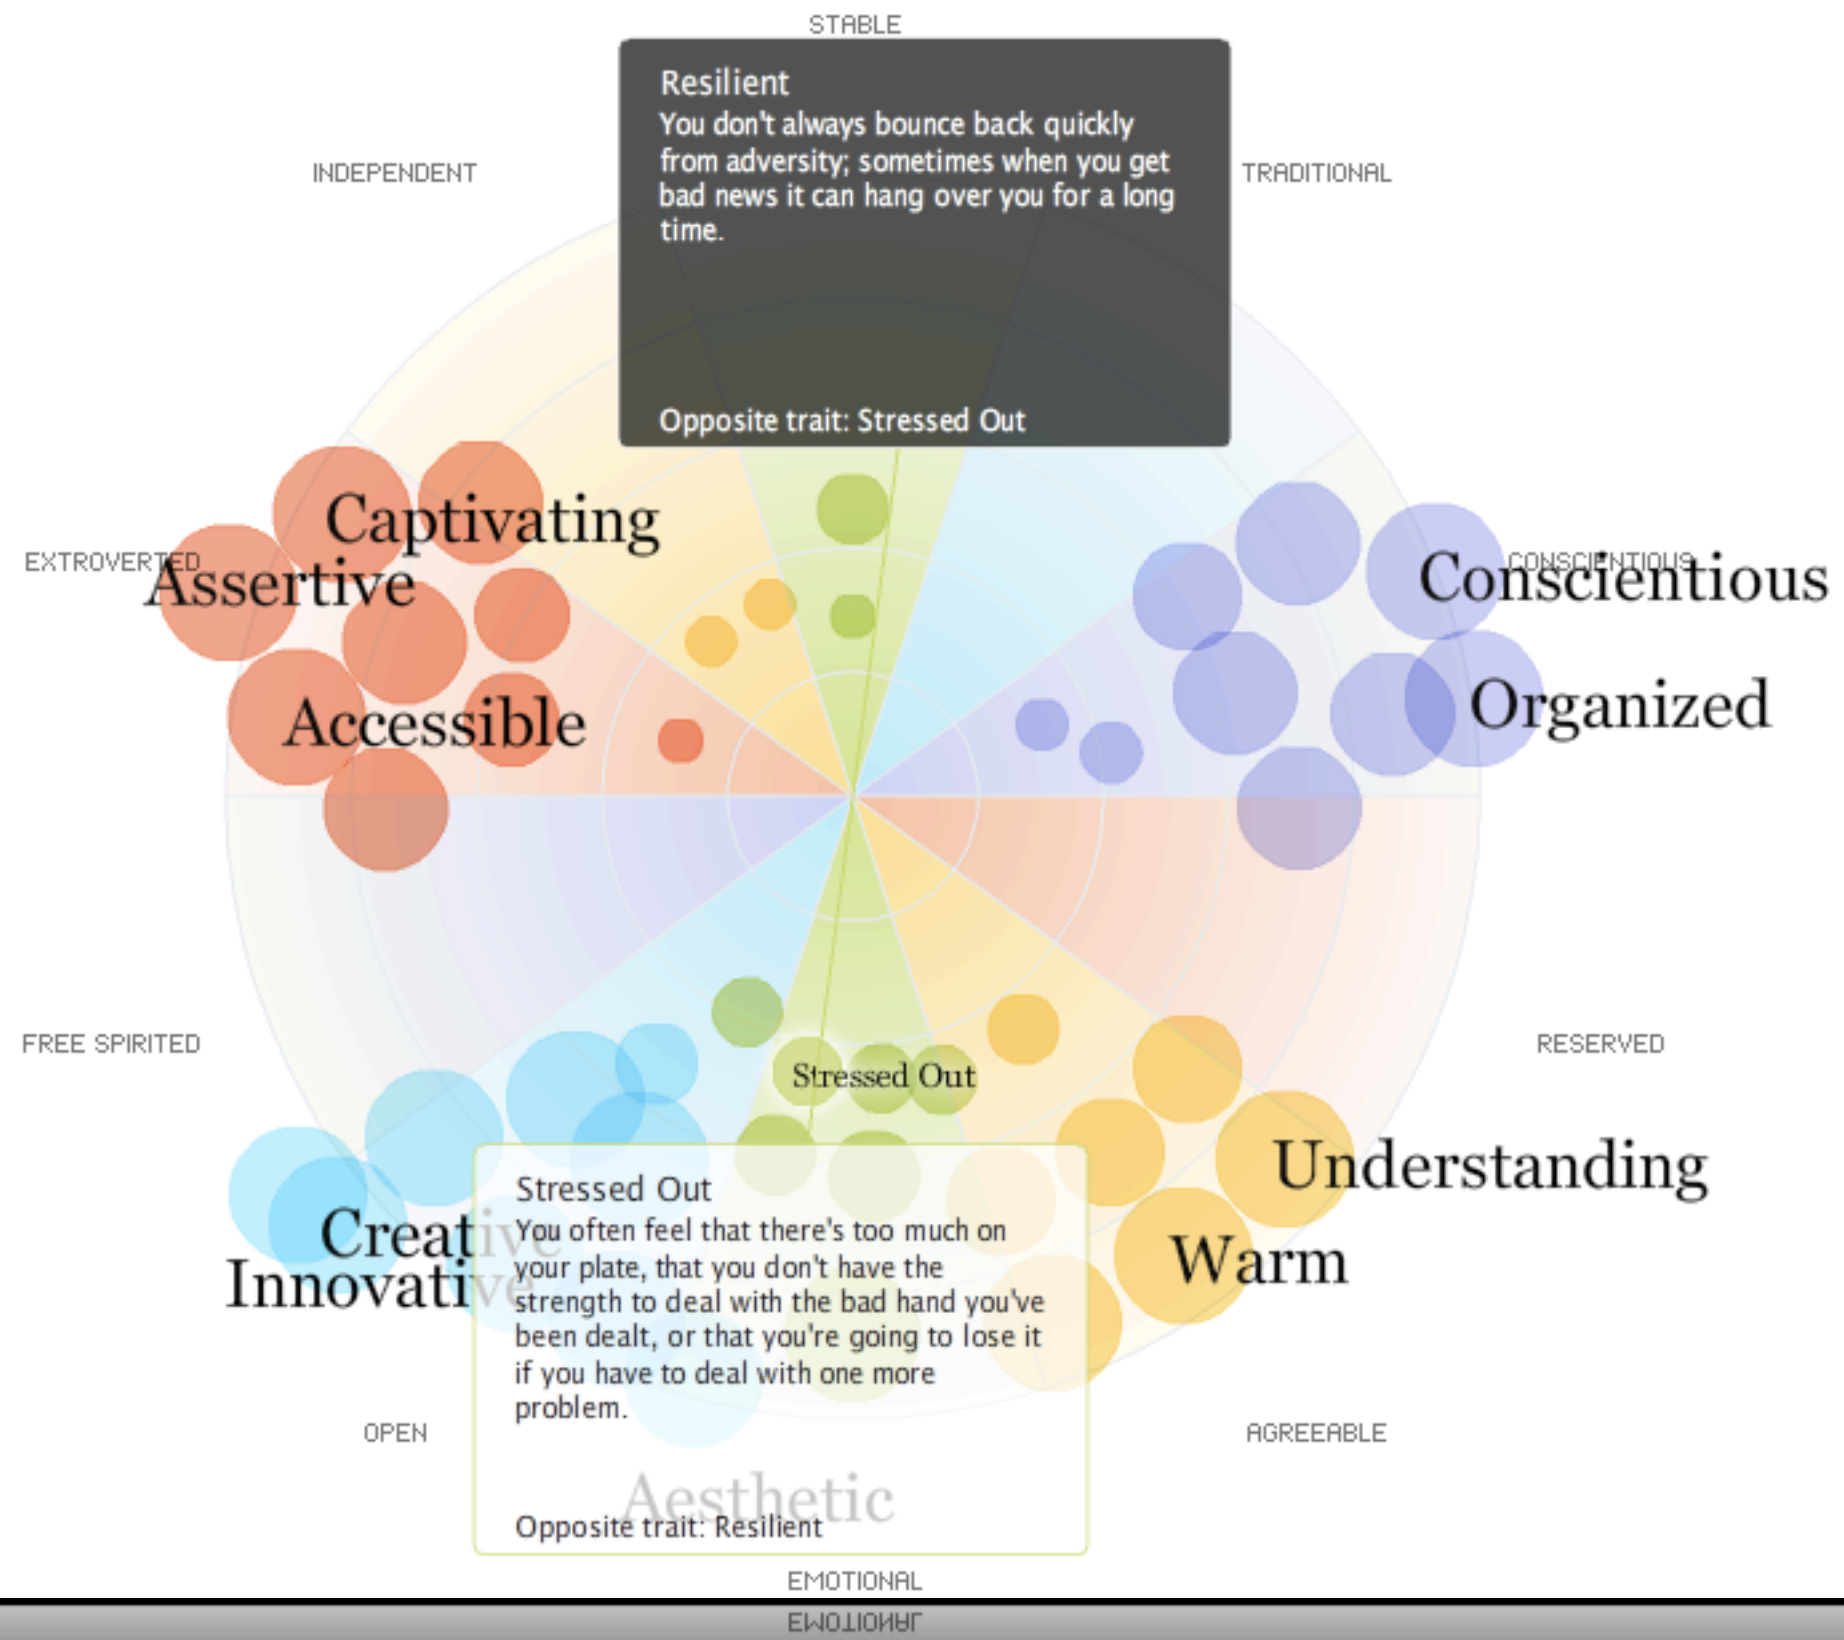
STABLE

Resilient
You don't always bounce back quickly from adversity; sometimes when you get bad news it can hang over you for a long time.

Opposite trait: Stressed Out

INDEPENDENT

TRADITIONAL

EXTROVERTED

CONSCIENTIOUS

Captivating

Assertive

Accessible

Conscientious

Organized

FREE SPIRITED

RESERVED

Stressed Out

Understanding

Warm

Creative

Innovative

Stressed Out
You often feel that there's too much on your plate, that you don't have the strength to deal with the bad hand you've been dealt, or that you're going to lose it if you have to deal with one more problem.

Aesthetic

Opposite trait: Resilient

OPEN

AGREEABLE

EMOTIONAL

EMOTIONAL